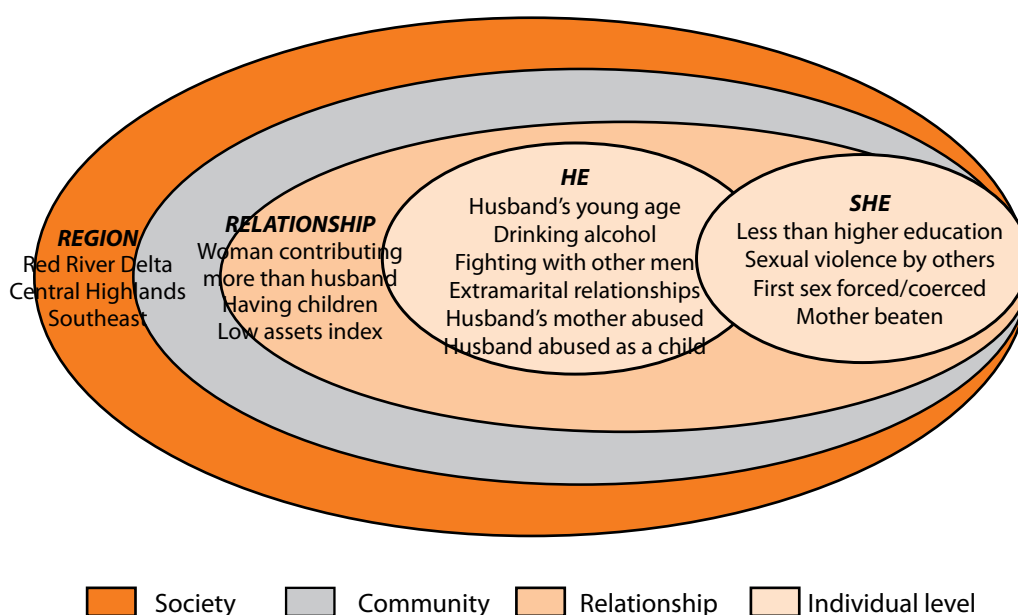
REGION
Red River Delta
Central Highlands
Southeast

RELATIONSHIP
Woman contributing more than husband
Having children
Low assets index

HE
Husband's young age
Drinking alcohol
Fighting with other men
Extramarital relationships
Husband's mother abused
Husband abused as a child

SHE
Less than higher education
Sexual violence by others
First sex forced/coerced
Mother beaten

Society
Community
Relationship
Individual level